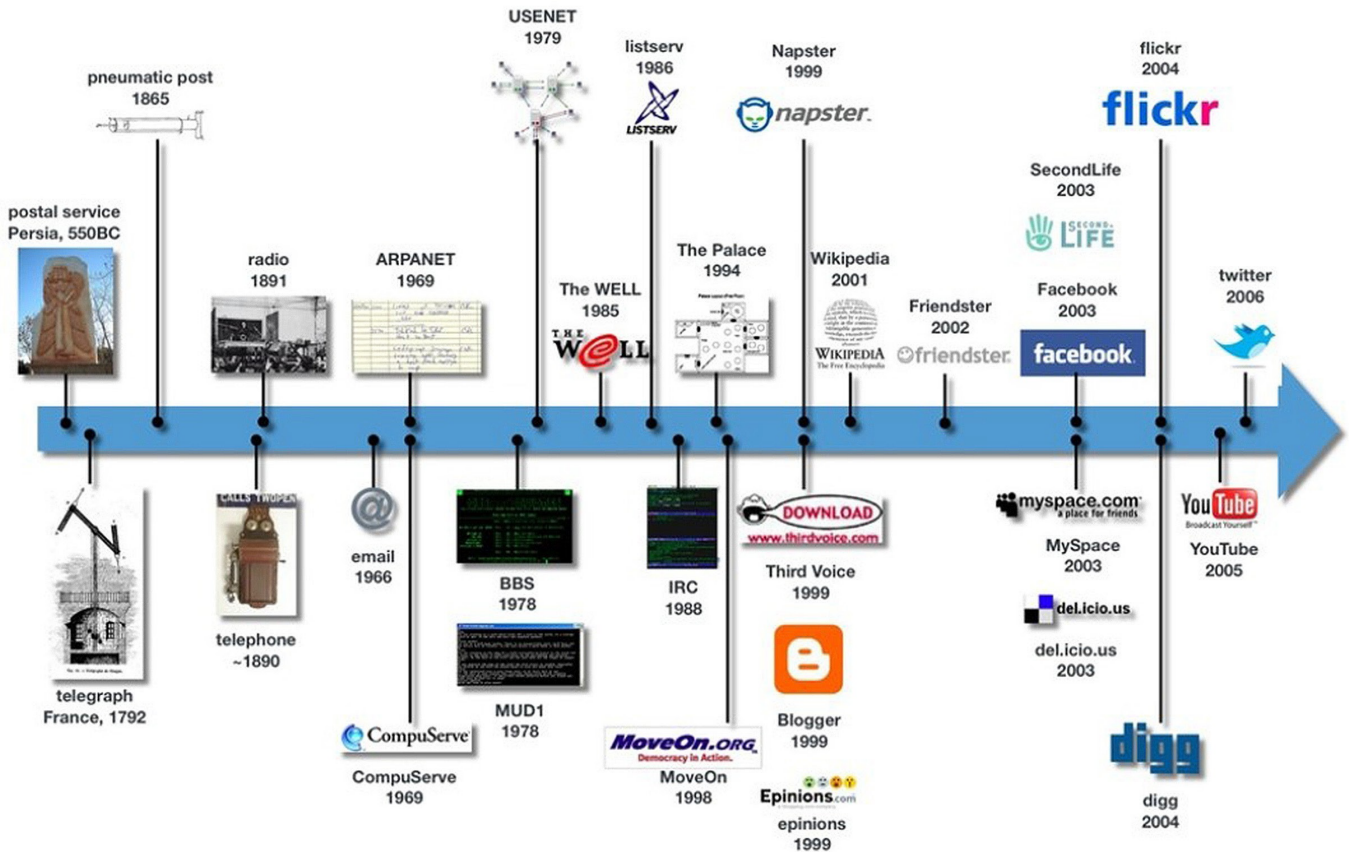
postal service
Persia, 550BC

pneumatic post
1865

radio
1891

ARPANET
1969

USENET
1979

The WELL
1985

THE WELL

listserv
1986

LISTSERV

The Palace
1994

Napster
1999

napster

Wikipedia
2001

WIKIPEDIA
The Free Encyclopedia

Friendster
2002

friendster

SecondLife
2003

SECOND LIFE

Facebook
2003

facebook

flickr
2004

flickr

twitter
2006

telegraph
France, 1792

CALLS TWOPEN

telephone
~1890

email
1966

CompuServe

CompuServe
1969

BBS
1978

MUD1
1978

IRC
1988

MoveOn.ORG
Democracy in Action.

MoveOn
1998

DOWNLOAD
www.thirdvoice.com

Third Voice
1999

Blogger
1999

Epinions.com

epinions
1999

myspace.com
a place for friends

MySpace
2003

del.icio.us

del.icio.us
2003

YouTube
Broadcast Yourself

YouTube
2005

digg

digg
2004